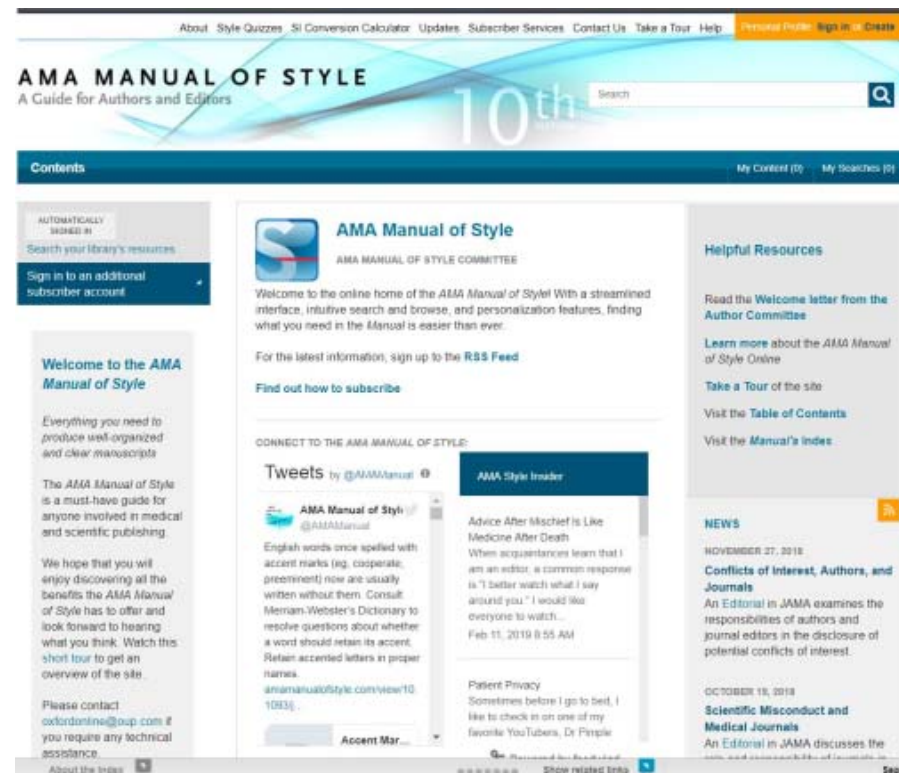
About Style Quizzes SI Conversion Calculator Updates Subscriber Services Contact Us Take a Tour Help Personal Profile Sign in or Create

AMA MANUAL OF STYLE
A Guide for Authors and Editors

10th EDITION

Search

Contents

My Content (0) My Searches (0)

AUTOMATICALLY SIGNED IN

Search your library's resources

Sign in to an additional subscriber account

Welcome to the *AMA Manual of Style*

*Everything you need to produce well-organized and clear manuscripts*

The *AMA Manual of Style* is a must-have guide for anyone involved in medical and scientific publishing.

We hope that you will enjoy discovering all the benefits the *AMA Manual of Style* has to offer and look forward to hearing what you think. Watch this short tour to get an overview of the site.

Please contact oxfordonline@oup.com if you require any technical assistance.

AMA Manual of Style

AMA MANUAL OF STYLE COMMITTEE

Welcome to the online home of the *AMA Manual of Style*! With a streamlined interface, intuitive search and browse, and personalization features, finding what you need in the *Manual* is easier than ever.

For the latest information, sign up to the RSS Feed

Find out how to subscribe

CONNECT TO THE *AMA MANUAL OF STYLE*:

Tweets by @AMAManual

AMA Manual of Styl
@AMAManual

English words once spelled with accent marks (eg, cooperate, preeminent) now are usually written without them. Consult Merriam-Webster's Dictionary to resolve questions about whether a word should retain its accent. Retain accented letters in proper names.
amamanualofstyle.com/view/10.1093/j...

Accent Mar...

AMA Style Insider

Advice After Mischief is Like Medicine After Death
When acquaintances learn that I am an editor, a common response is "I better watch what I say around you." I would like everyone to watch...
Feb 11, 2019 8:55 AM

Patient Privacy
Sometimes before I go to bed, I like to check in on one of my favorite YouTubers, Dr Pimple

Powered by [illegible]

Helpful Resources

Read the Welcome letter from the Author Committee

Learn more about the *AMA Manual of Style Online*

Take a Tour of the site

Visit the Table of Contents

Visit the *Manual's* Index

NEWS

NOVEMBER 27, 2018

Conflicts of Interest, Authors, and Journals
An Editorial in JAMA examines the responsibilities of authors and journal editors in the disclosure of potential conflicts of interest.

OCTOBER 15, 2018

Scientific Misconduct and Medical Journals
An Editorial in JAMA discusses the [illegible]

About the Index

Show related links

Sea